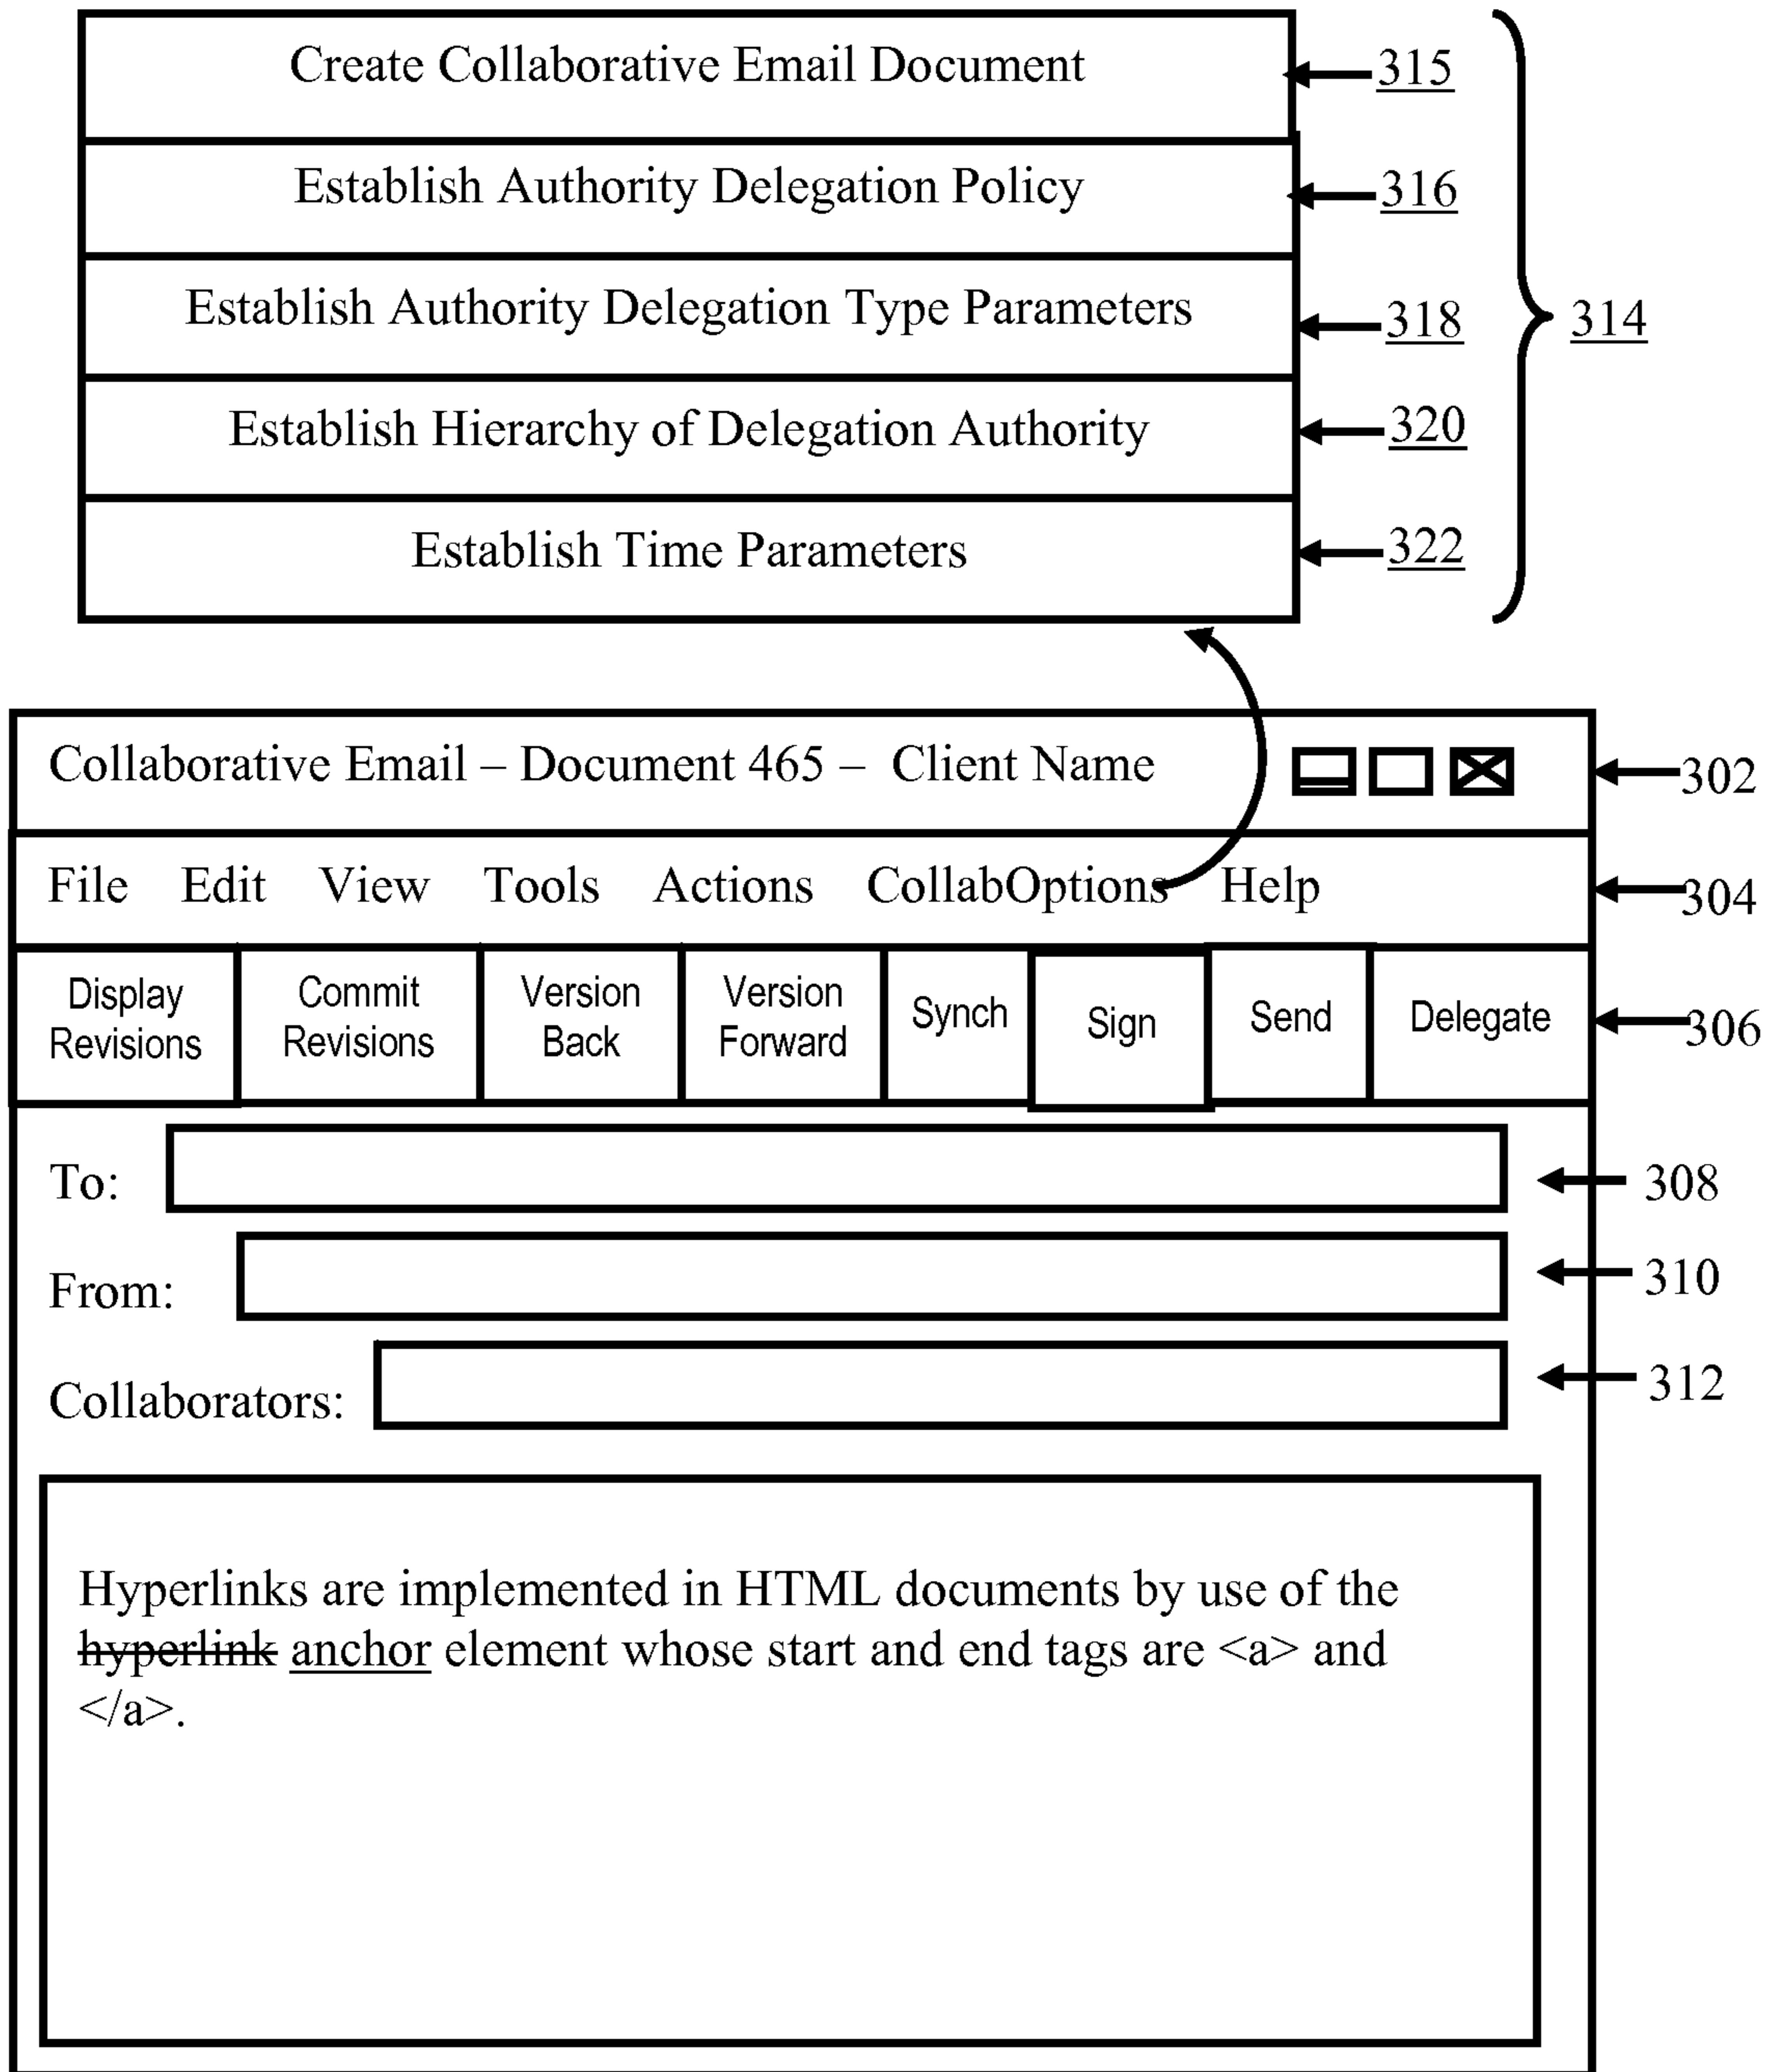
Create Collaborative Email Document
315

Establish Authority Delegation Policy
316

Establish Authority Delegation Type Parameters
318

314

Establish Hierarchy of Delegation Authority
320

Establish Time Parameters
322

Collaborative Email – Document 465 – Client Name
302

File Edit View Tools Actions CollabOptions Help
304

| Display Revisions | Commit Revisions | Version Back | Version Forward | Synch | Sign | Send | Delegate |
|---|---|---|---|---|---|---|---|

306

To:
308

From:
310

Collaborators:
312

Hyperlinks are implemented in HTML documents by use of the ~~hyperlink~~ anchor element whose start and end tags are <a> and </a>.